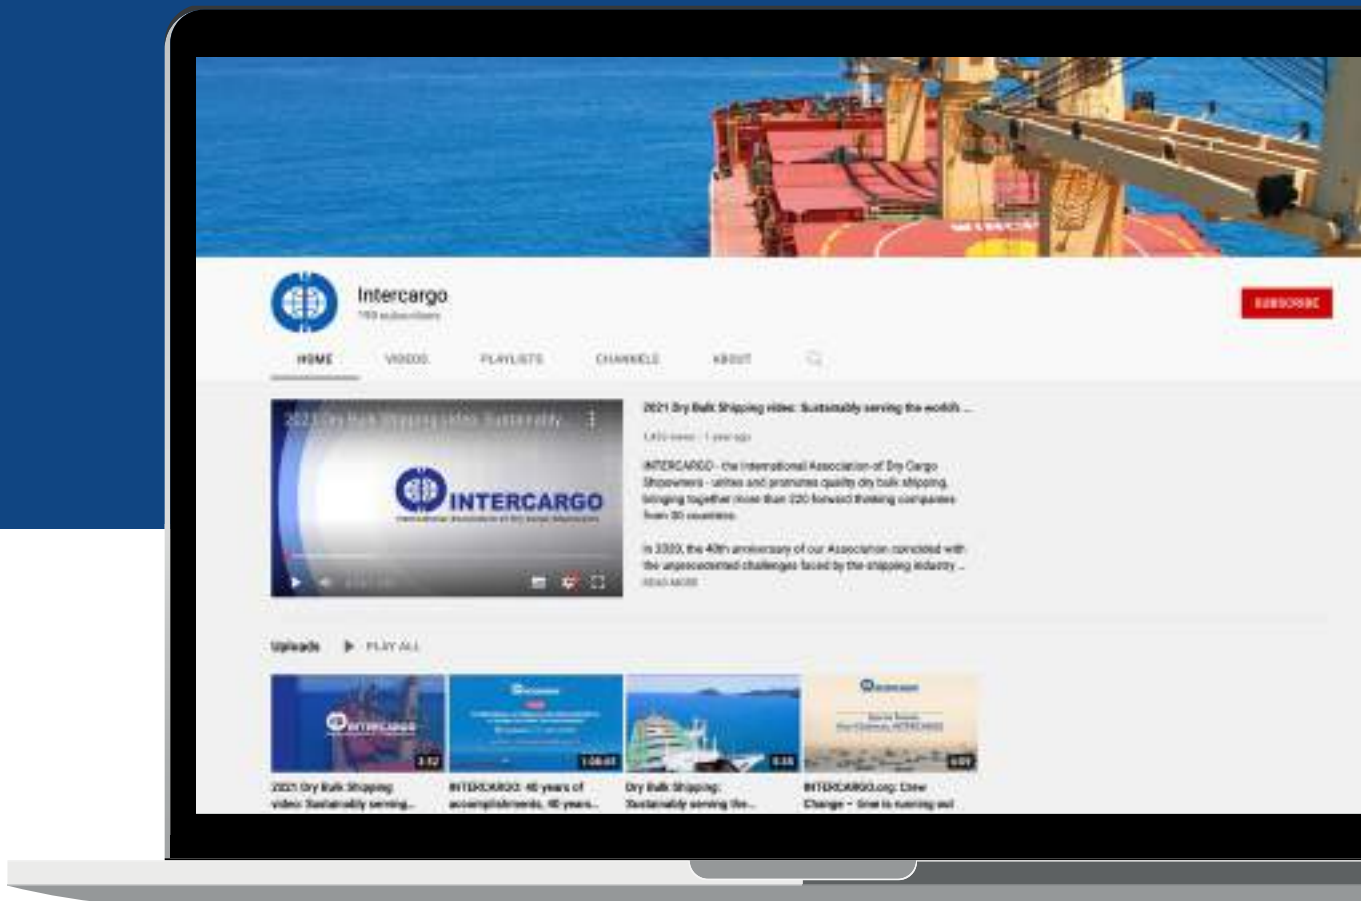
Intercargo
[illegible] subscribers

SUBSCRIBE

HOME VIDEOS PLAYLISTS CHANNELS ABOUT

2021 Dry Bulk Shipping video: Sustainably serving the world's ...
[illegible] views · 1 year ago

INTERCARGO - the International Association of Dry Cargo Shipowners - unites and promotes quality dry bulk shipping, bringing together more than 220 forward thinking companies from 30 countries.

In 2020, the 40th anniversary of our Association coincided with the unprecedented challenges faced by the shipping industry ...
READ MORE

2021 Dry Bulk Shipping video: Sustainably ...

INTERCARGO
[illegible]

Uploads PLAY ALL

INTERCARGO
3:12
2021 Dry Bulk Shipping video: Sustainably serving...

1:08:01
INTERCARGO: 40 years of accomplishments, 40 years...

0:35
Dry Bulk Shipping: Sustainably serving the...

0:09
INTERCARGO.org: Crew Change – time is running out